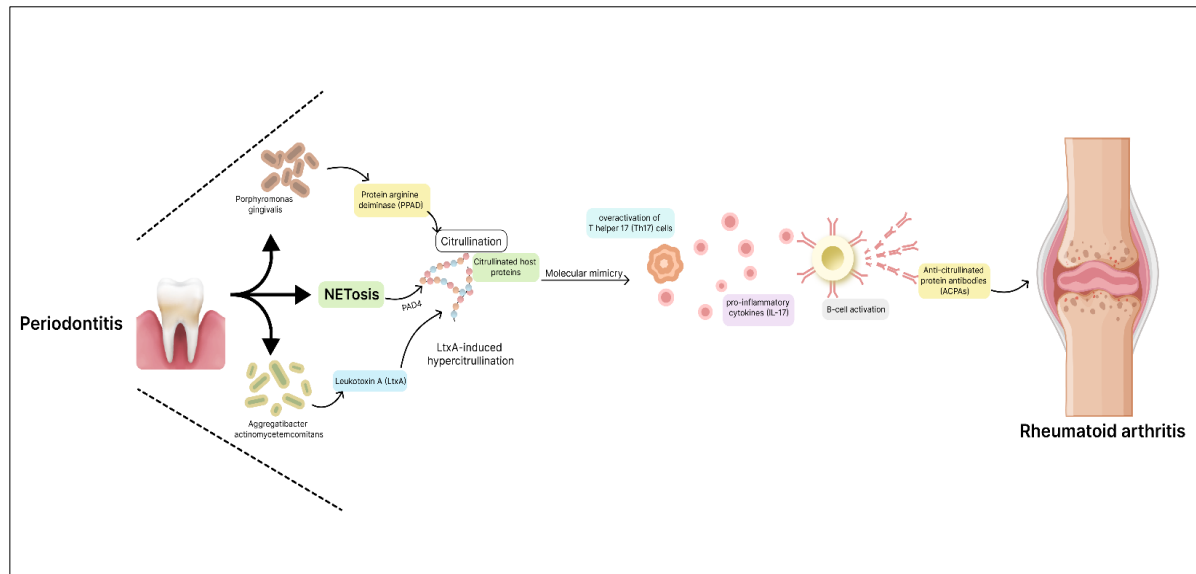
Periodontitis

Porphyromonas gingivalis

Protein arginine deiminase (PPAD)

Citrullination

Citrullinated host proteins

NETosis

PAD4

Aggregatibacter actinomycetemcomitans

Leukotoxin A (LtxA)

LtxA-induced hypercitrullination

Molecular mimicry

overactivation of T helper 17 (Th17) cells

pro-inflammatory cytokines (IL-17)

B-cell activation

Anti-citrullinated protein antibodies (ACPAs)

Rheumatoid arthritis